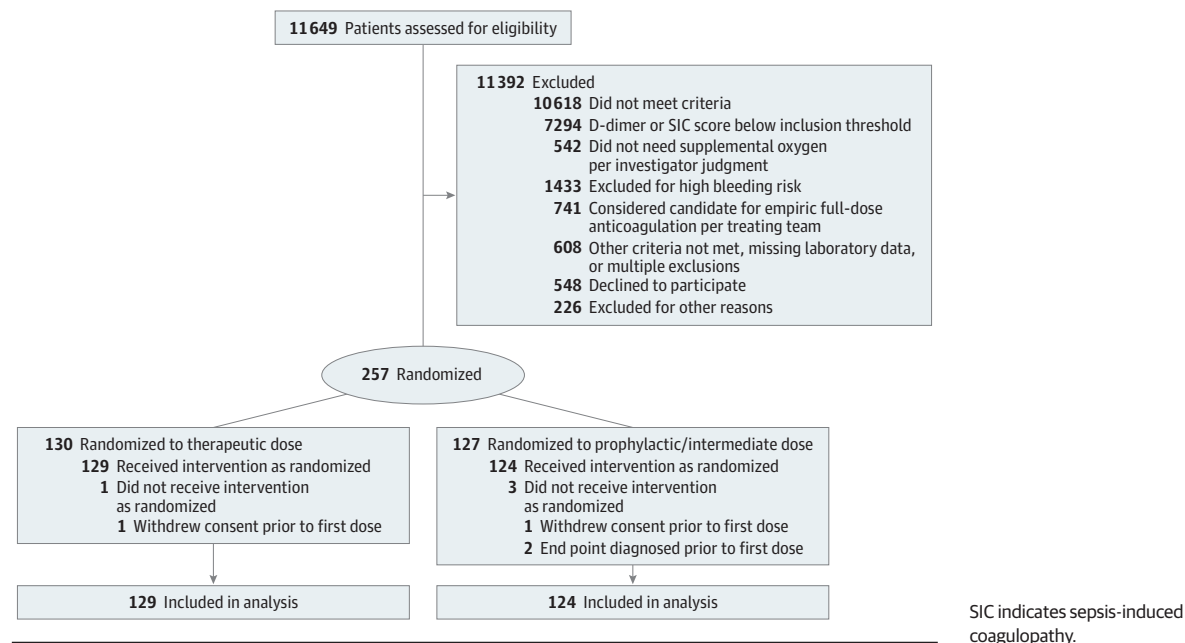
11649 Patients assessed for eligibility

11392 Excluded
10618 Did not meet criteria
7294 D-dimer or SIC score below inclusion threshold
542 Did not need supplemental oxygen per investigator judgment
1433 Excluded for high bleeding risk
741 Considered candidate for empiric full-dose anticoagulation per treating team
608 Other criteria not met, missing laboratory data, or multiple exclusions
548 Declined to participate
226 Excluded for other reasons

257 Randomized

130 Randomized to therapeutic dose
129 Received intervention as randomized
1 Did not receive intervention as randomized
1 Withdrew consent prior to first dose

127 Randomized to prophylactic/intermediate dose
124 Received intervention as randomized
3 Did not receive intervention as randomized
1 Withdrew consent prior to first dose
2 End point diagnosed prior to first dose

129 Included in analysis

124 Included in analysis

SIC indicates sepsis-induced coagulopathy.